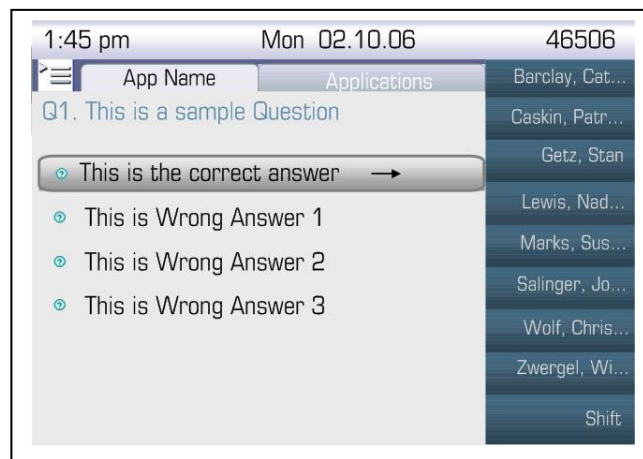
1:45 pm Mon 02.10.06 46506

App Name Applications

Q1. This is a sample Question

This is the correct answer →

This is Wrong Answer 1

This is Wrong Answer 2

This is Wrong Answer 3

Barclay, Cat...
Caskin, Patr...
Getz, Stan
Lewis, Nad...
Marks, Sus...
Salinger, Jo...
Wolf, Chris...
Zwergel, Wi...
Shift